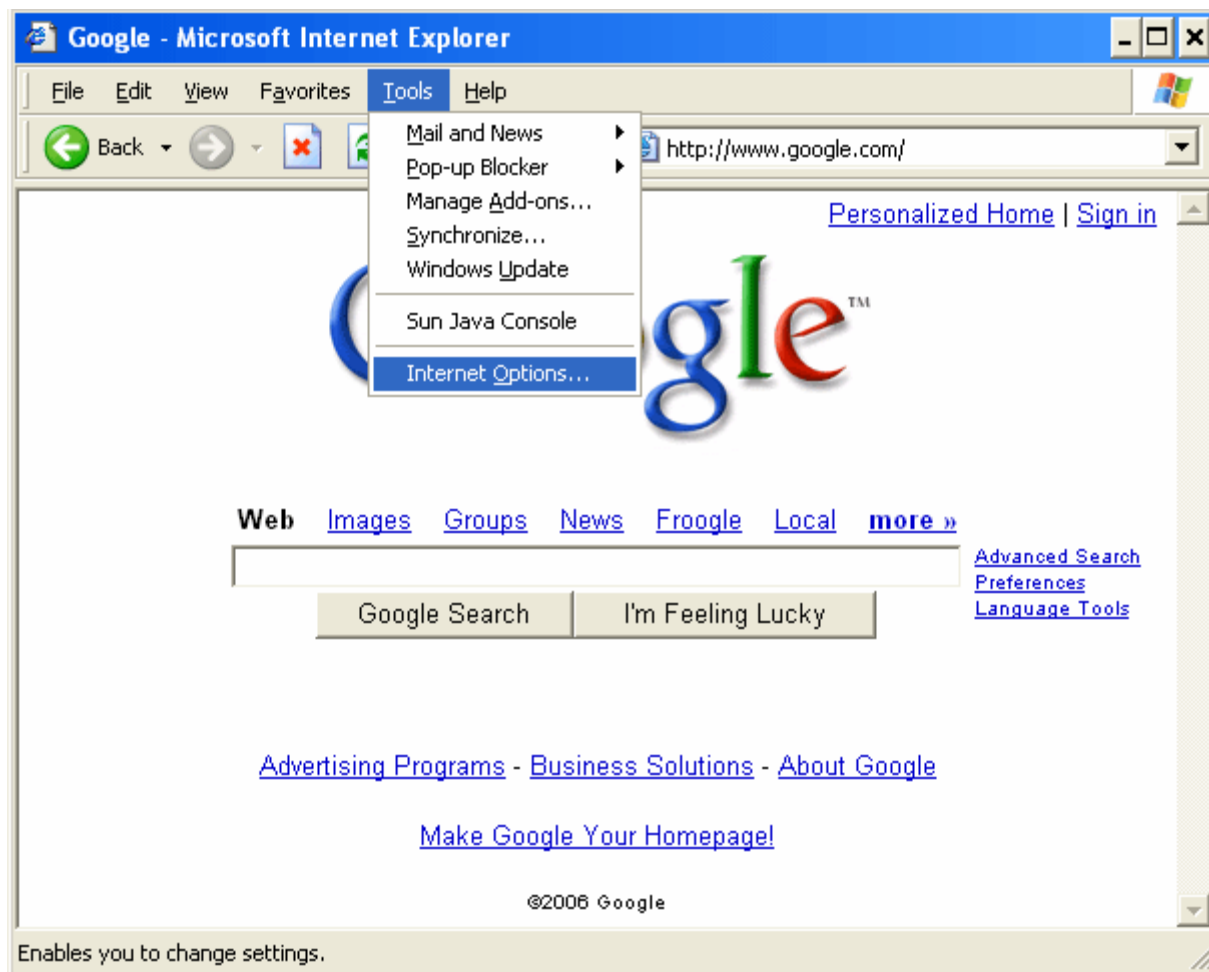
Google - Microsoft Internet Explorer

File Edit View Favorites Tools Help

Back

Mail and News
Pop-up Blocker
Manage Add-ons...
Synchronize...
Windows Update
Sun Java Console
Internet Options...

http://www.google.com/

Personalized Home | Sign in

Google™

Web Images Groups News Froogle Local more »

Advanced Search
Preferences
Language Tools

Google Search I'm Feeling Lucky

Advertising Programs - Business Solutions - About Google

Make Google Your Homepage!

©2006 Google

Enables you to change settings.